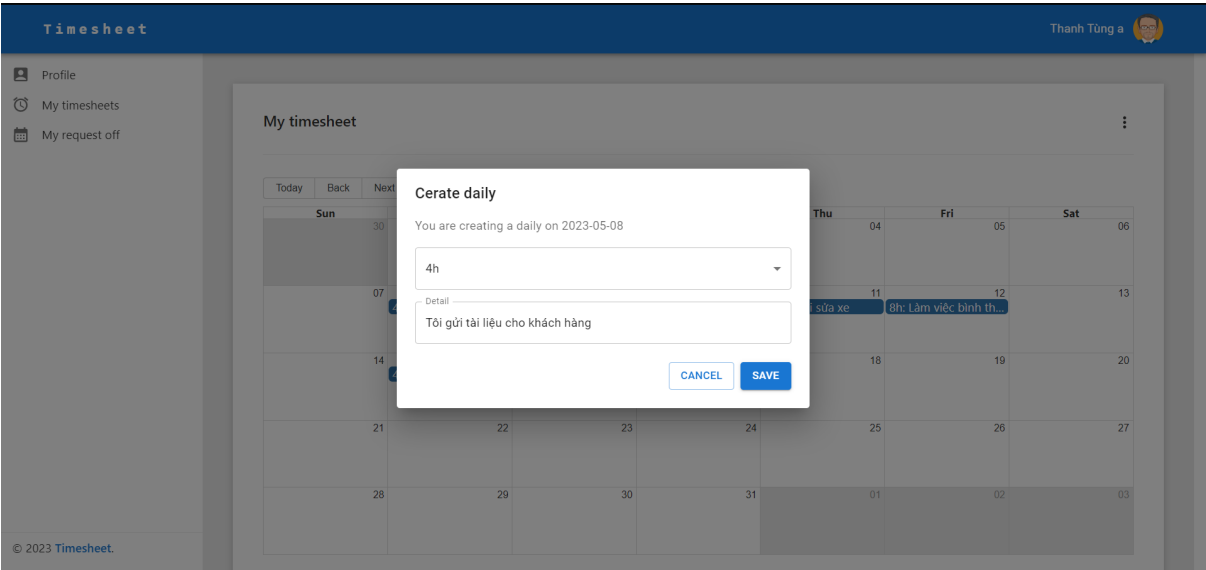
Timesheet

Thanh Tùng a

Profile
My timesheets
My request off

© 2023 Timesheet.

My timesheet

Today Back Next

| Sun | | | | Thu | Fri | Sat |
|---|---|---|---|---|---|---|
| 30 | | | | 04 | 05 | 06 |
| 07 | | | | 11 sửa xe | 12 8h: Làm việc bình th... | 13 |
| 14 | | | | 18 | 19 | 20 |
| 21 | 22 | 23 | 24 | 25 | 26 | 27 |
| 28 | 29 | 30 | 31 | 01 | 02 | 03 |

Cerate daily

You are creating a daily on 2023-05-08

4h

Detail
Tôi gửi tài liệu cho khách hàng

CANCEL SAVE